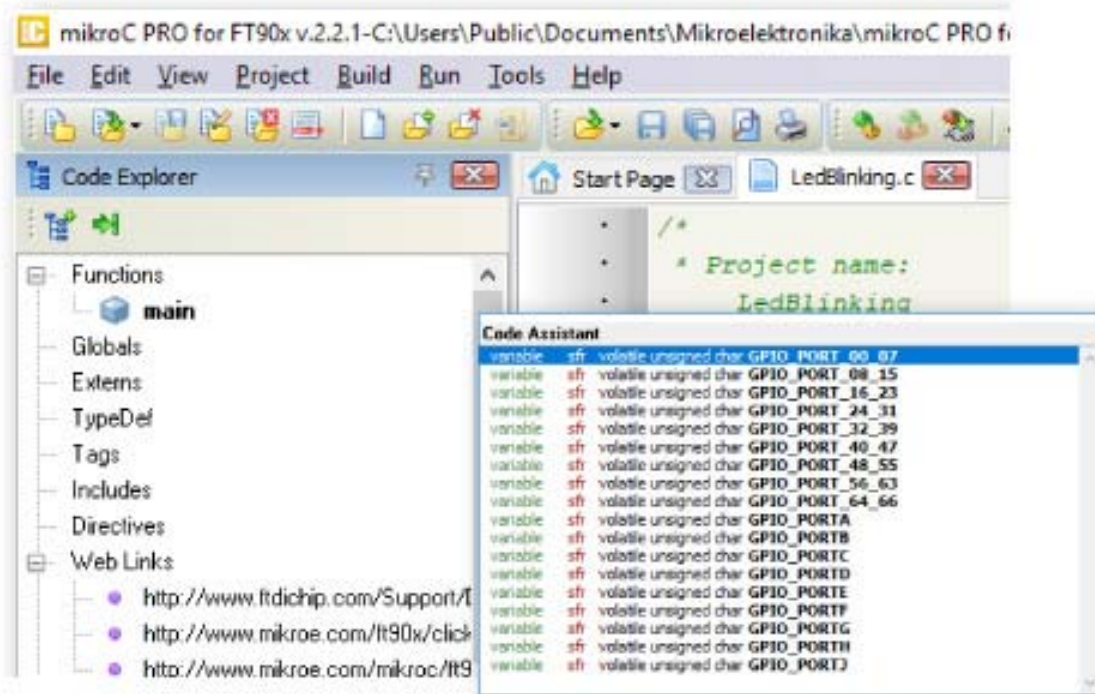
mikroC PRO for FT90x v.2.2.1-C:\Users\Public\Documents\Mikroelektronika\mikroC PRO f

File Edit View Project Build Run Tools Help

Code Explorer

Start Page LedBlinking.c

Functions
main
Globals
Externs
TypeDef
Tags
Includes
Directives
Web Links
http://www.ftdichip.com/Support/
http://www.mikroe.com/ft90x/click
http://www.mikroe.com/mikroc/ft9

/*
* Project name:
LedBlinking

Code Assistant
variable sfr volatile unsigned char GPIO_PORT_00_07
variable sfr volatile unsigned char GPIO_PORT_08_15
variable sfr volatile unsigned char GPIO_PORT_16_23
variable sfr volatile unsigned char GPIO_PORT_24_31
variable sfr volatile unsigned char GPIO_PORT_32_39
variable sfr volatile unsigned char GPIO_PORT_40_47
variable sfr volatile unsigned char GPIO_PORT_48_55
variable sfr volatile unsigned char GPIO_PORT_56_63
variable sfr volatile unsigned char GPIO_PORT_64_66
variable sfr volatile unsigned char GPIO_PORTA
variable sfr volatile unsigned char GPIO_PORTB
variable sfr volatile unsigned char GPIO_PORTC
variable sfr volatile unsigned char GPIO_PORTD
variable sfr volatile unsigned char GPIO_PORTE
variable sfr volatile unsigned char GPIO_PORTF
variable sfr volatile unsigned char GPIO_PORTG
variable sfr volatile unsigned char GPIO_PORTH
variable sfr volatile unsigned char GPIO_PORTJ